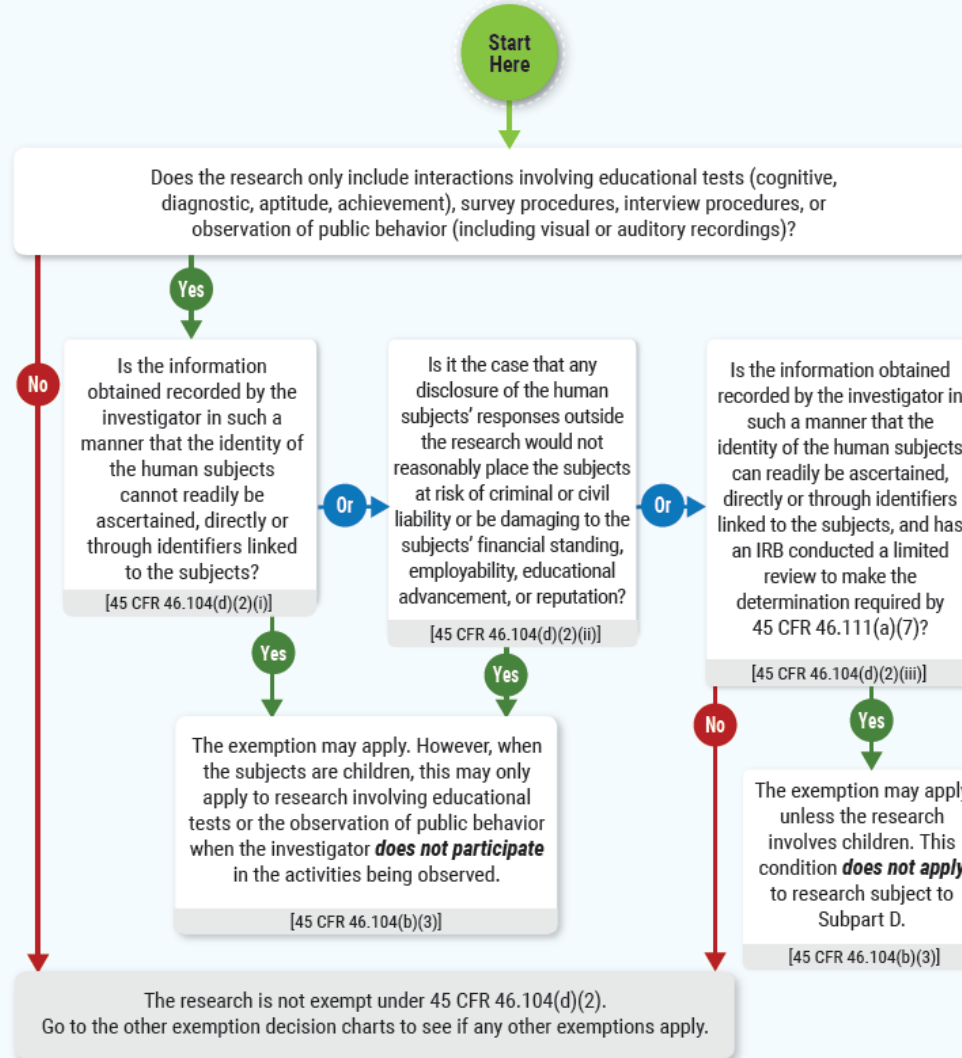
Start Here

Does the research only include interactions involving educational tests (cognitive, diagnostic, aptitude, achievement), survey procedures, interview procedures, or observation of public behavior (including visual or auditory recordings)?

Yes

No

Is the information obtained recorded by the investigator in such a manner that the identity of the human subjects cannot readily be ascertained, directly or through identifiers linked to the subjects?

[45 CFR 46.104(d)(2)(i)]

Or

Is it the case that any disclosure of the human subjects' responses outside the research would not reasonably place the subjects at risk of criminal or civil liability or be damaging to the subjects' financial standing, employability, educational advancement, or reputation?

[45 CFR 46.104(d)(2)(ii)]

Or

Is the information obtained recorded by the investigator in such a manner that the identity of the human subjects can readily be ascertained, directly or through identifiers linked to the subjects, and has an IRB conducted a limited review to make the determination required by 45 CFR 46.111(a)(7)?

[45 CFR 46.104(d)(2)(iii)]

Yes

Yes

No

Yes

The exemption may apply. However, when the subjects are children, this may only apply to research involving educational tests or the observation of public behavior when the investigator ***does not participate*** in the activities being observed.

[45 CFR 46.104(b)(3)]

The exemption may apply unless the research involves children. This condition ***does not apply*** to research subject to Subpart D.

[45 CFR 46.104(b)(3)]

The research is not exempt under 45 CFR 46.104(d)(2). Go to the other exemption decision charts to see if any other exemptions apply.